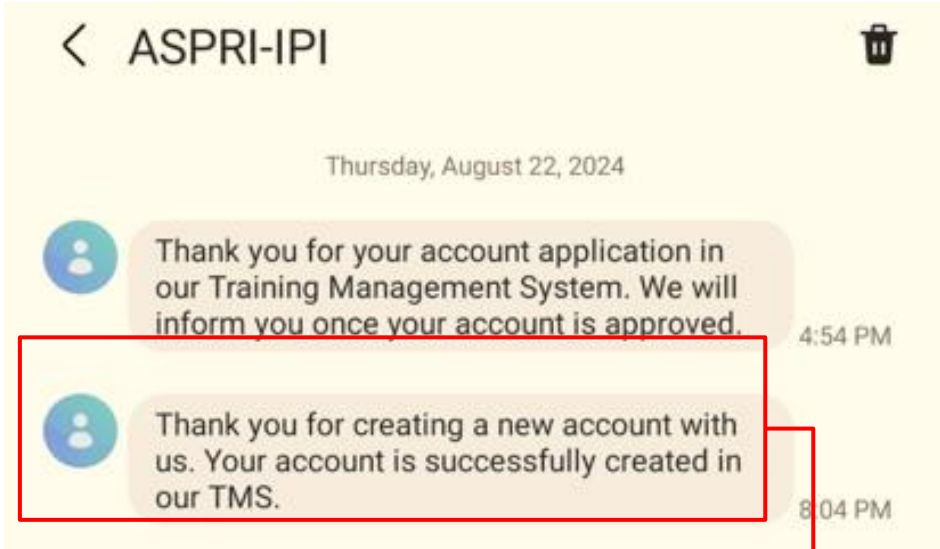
ASPRI-IPI

Thursday, August 22, 2024

Thank you for your account application in our Training Management System. We will inform you once your account is approved.

4:54 PM

Thank you for creating a new account with us. Your account is successfully created in our TMS.

8:04 PM